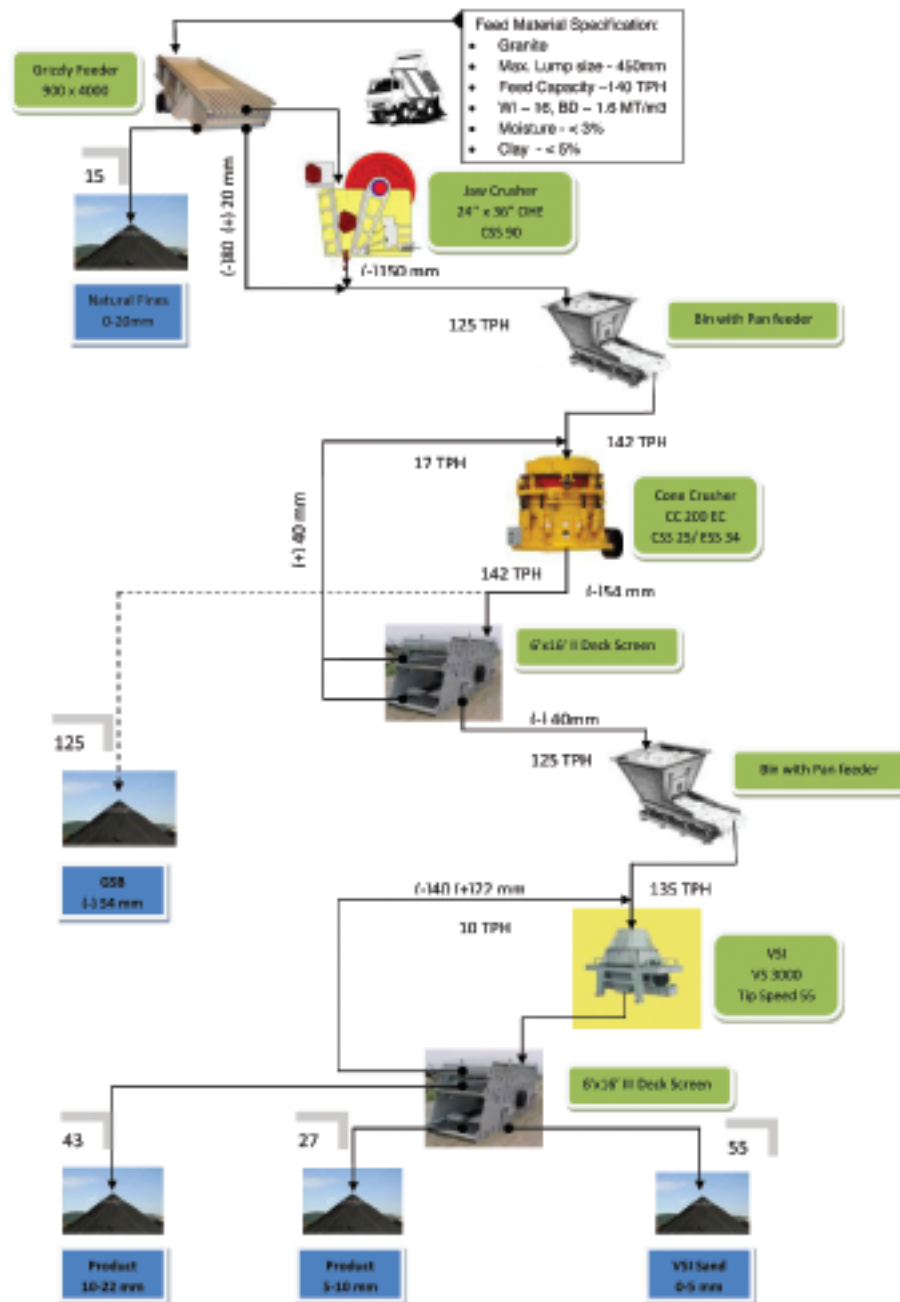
Feed Material Specification:
- Granite
- Max. Lump size - 450mm
- Feed Capacity -140 TPH
- WI – 16, BD – 1.6 MT/m3
- Moisture - < 3%
- Clay - < 5%

Grizzly Feeder
900 x 4000

15

Natural Fines
0-20mm

(-)180 (+) 20 mm

Jaw Crusher
24" x 36" DHE
CSS 90

(-)150 mm

125 TPH

Bin with Pan feeder

142 TPH

17 TPH

(+) 40 mm

Cone Crusher
CC 200 EC
CSS 25/ ESS 34

142 TPH

(-)54 mm

6'x16' II Deck Screen

(-) 40mm

125

125 TPH

Bin with Pan feeder

GSB
(-) 54 mm

(-)40 (+)22 mm

135 TPH

10 TPH

VSI
VS 3000
Tip Speed 55

6'x16' III Deck Screen

43

27

55

Product
10-22 mm

Product
5-10 mm

VSI Sand
0-5 mm